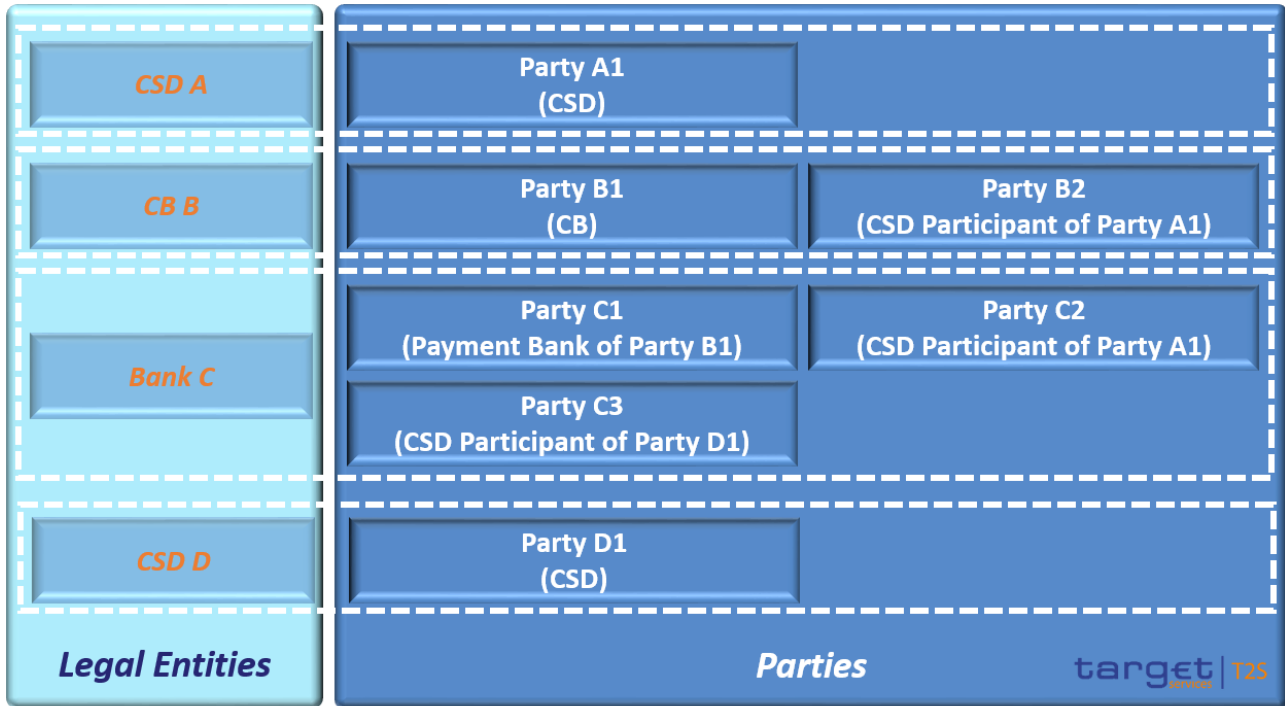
CSD A

Party A1
(CSD)

CB B

Party B1
(CB)

Party B2
(CSD Participant of Party A1)

Bank C

Party C1
(Payment Bank of Party B1)

Party C2
(CSD Participant of Party A1)

Party C3
(CSD Participant of Party D1)

CSD D

Party D1
(CSD)

Legal Entities

Parties

target services | T2S